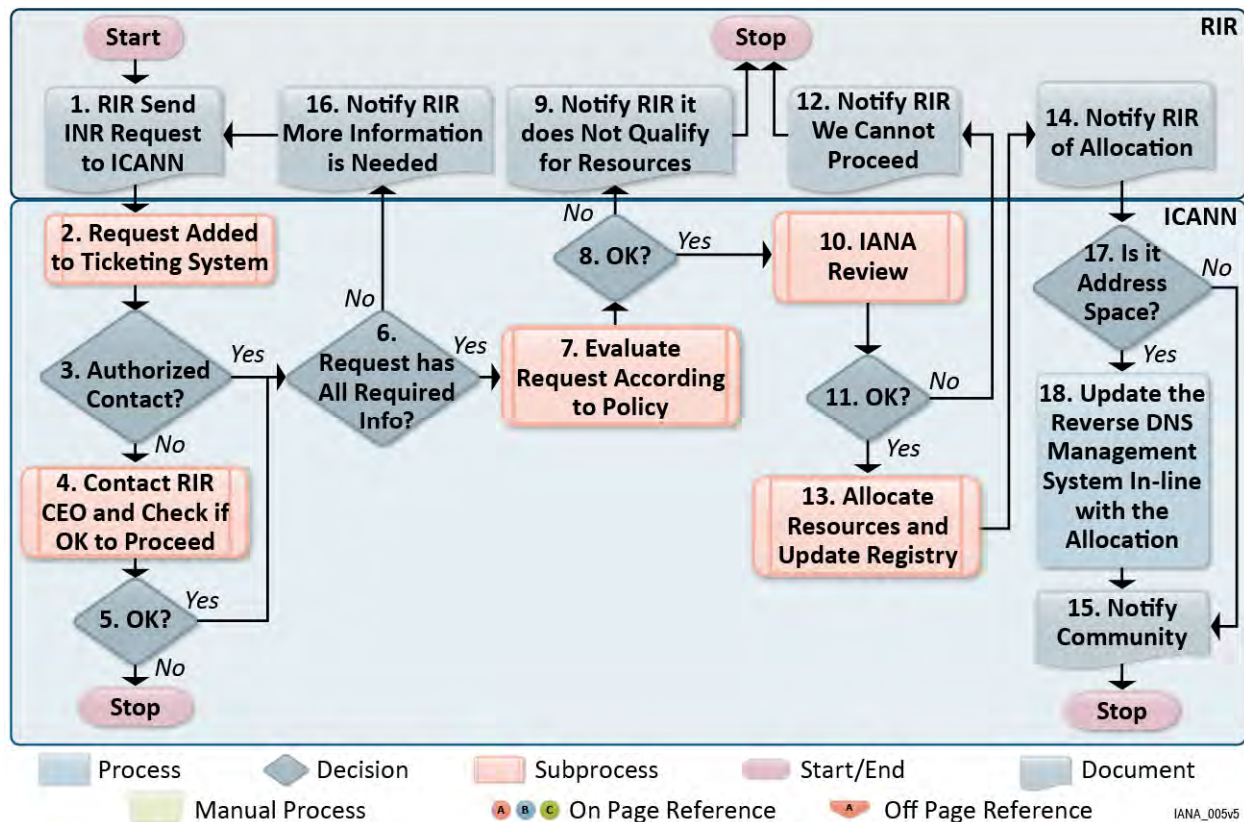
RIR

Start

1. RIR Send INR Request to ICANN

16. Notify RIR More Information is Needed

Stop

9. Notify RIR it does Not Qualify for Resources

12. Notify RIR We Cannot Proceed

14. Notify RIR of Allocation

ICANN

2. Request Added to Ticketing System

3. Authorized Contact?

Yes

No

4. Contact RIR CEO and Check if OK to Proceed

5. OK?

Yes

No

Stop

No

6. Request has All Required Info?

Yes

7. Evaluate Request According to Policy

No

8. OK?

Yes

10. IANA Review

11. OK?

No

Yes

13. Allocate Resources and Update Registry

17. Is it Address Space?

No

Yes

18. Update the Reverse DNS Management System In-line with the Allocation

15. Notify Community

Stop

Process Decision Subprocess Start/End Document

Manual Process A B C On Page Reference A Off Page Reference IANA_005v5